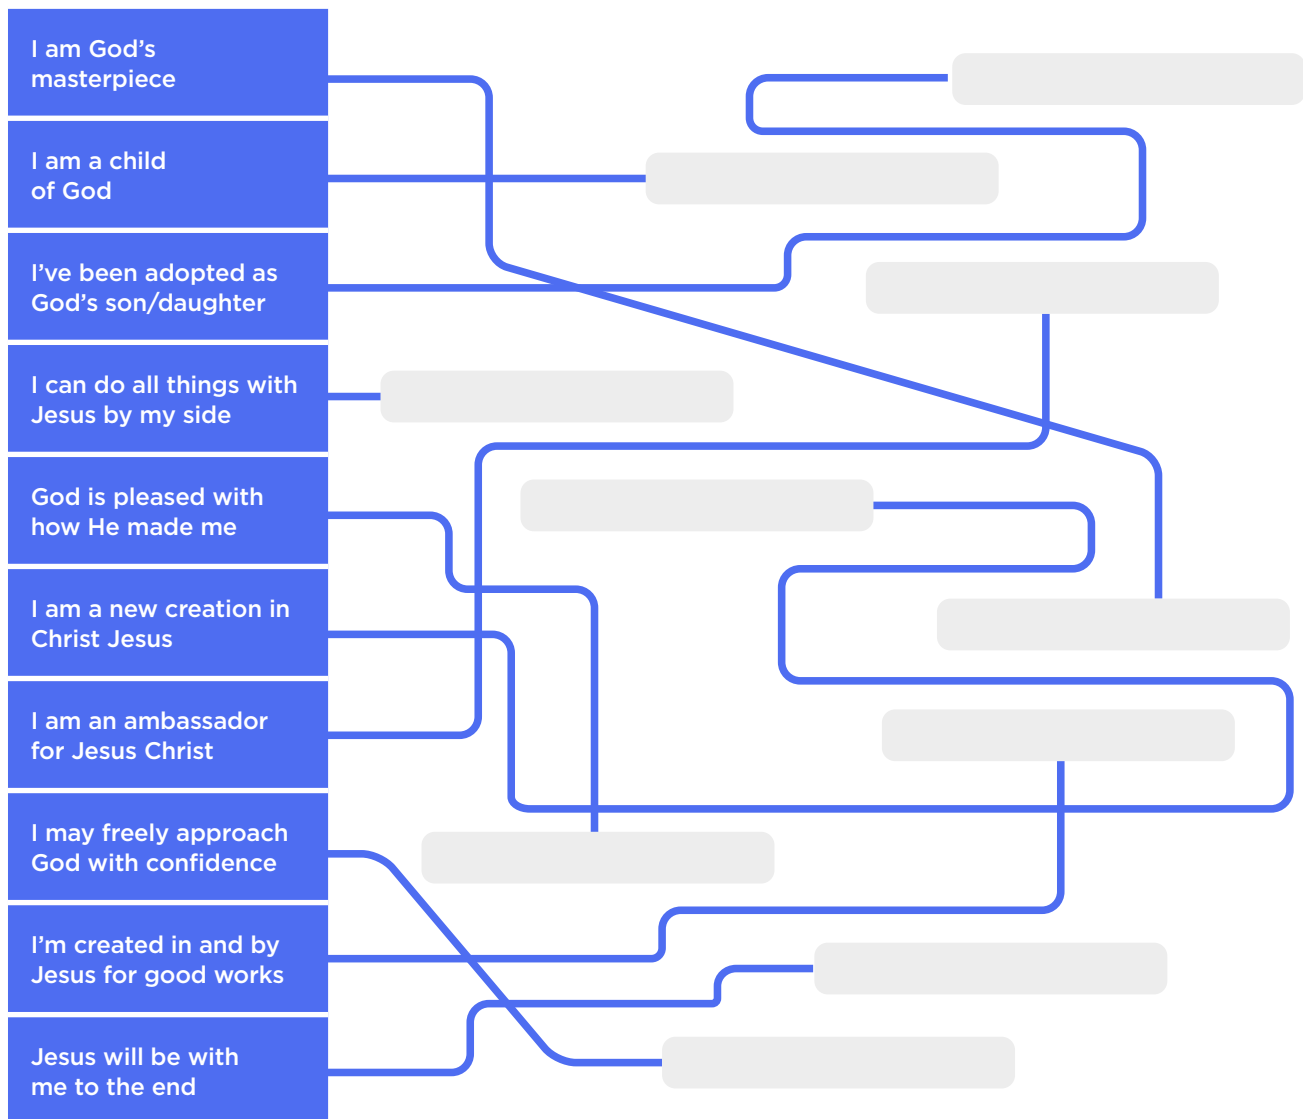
I am God's masterpiece

I am a child of God

I've been adopted as God's son/daughter

I can do all things with Jesus by my side

God is pleased with how He made me

I am a new creation in Christ Jesus

I am an ambassador for Jesus Christ

I may freely approach God with confidence

I'm created in and by Jesus for good works

Jesus will be with me to the end